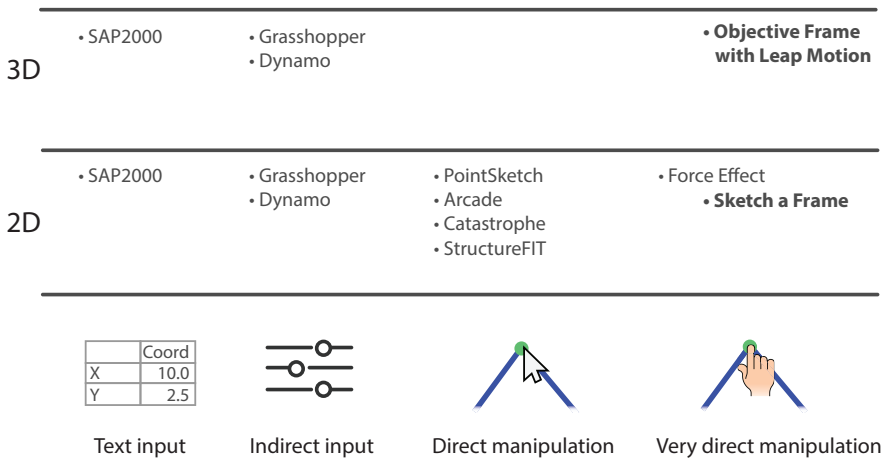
3D

• SAP2000

• Grasshopper
• Dynamo

**• Objective Frame with Leap Motion**

2D

• SAP2000

• Grasshopper
• Dynamo

• PointSketch
• Arcade
• Catastrophe
• StructureFIT

• Force Effect
**• Sketch a Frame**

| | Coord |
|---|---|
| X | 10.0 |
| Y | 2.5 |

Text input

Indirect input

Direct manipulation

Very direct manipulation